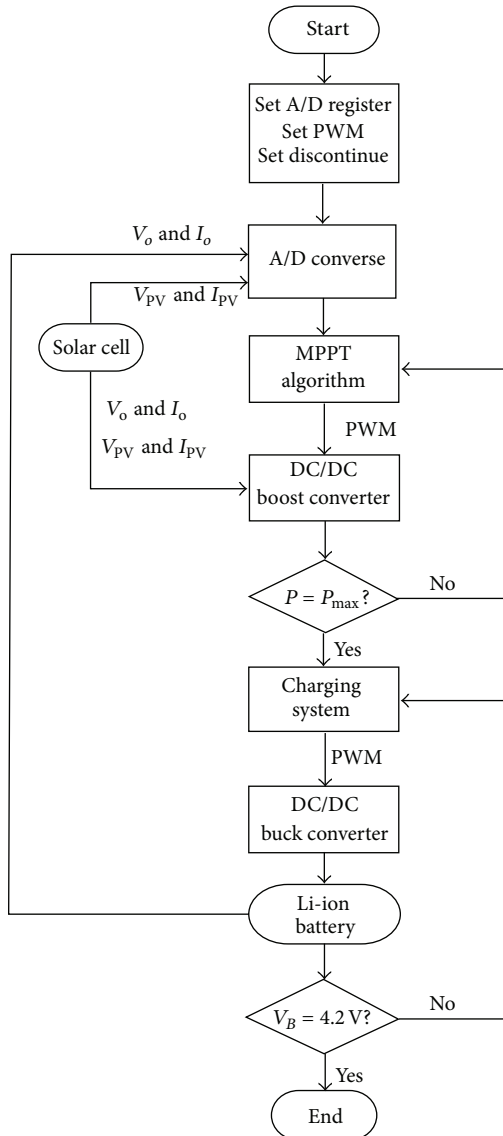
Start

Set A/D register
Set PWM
Set discontinue

$V_o$ and $I_o$

A/D converse

$V_{PV}$ and $I_{PV}$

Solar cell

MPPT algorithm

$V_o$ and $I_o$
$V_{PV}$ and $I_{PV}$

PWM

DC/DC boost converter

$P = P_{max}$?

No

Yes

Charging system

PWM

DC/DC buck converter

Li-ion battery

$V_B = 4.2$ V?

No

Yes

End